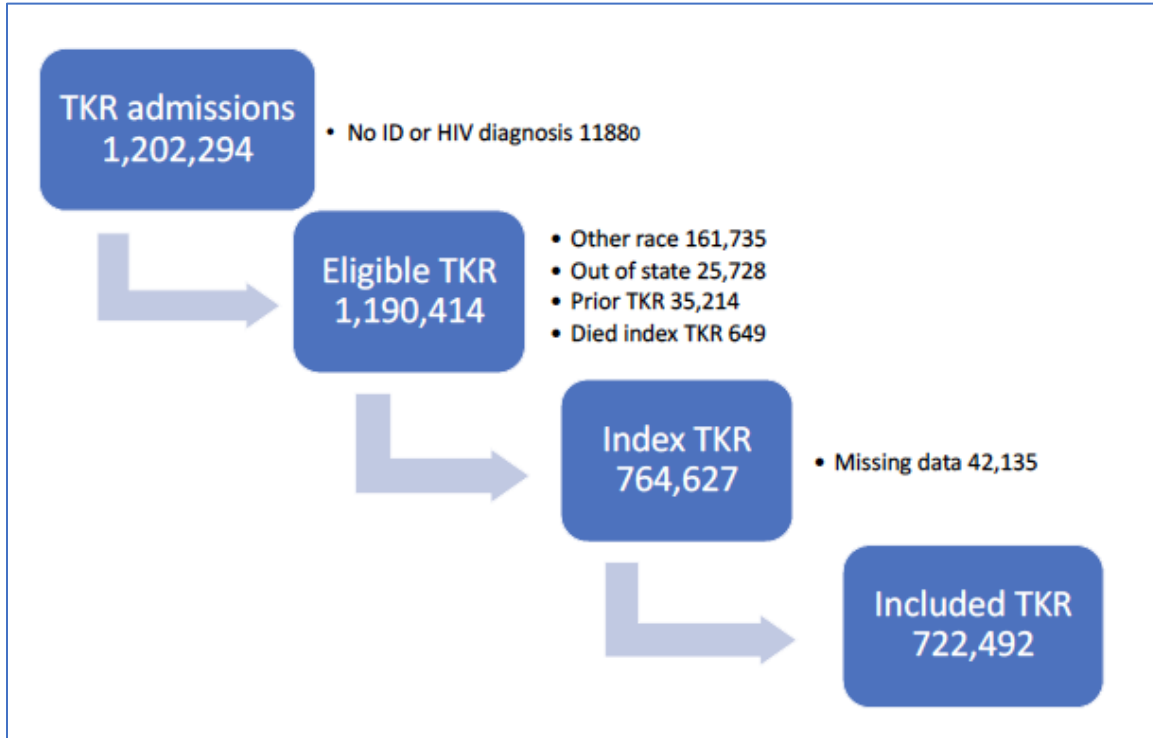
TKR admissions
1,202,294

• No ID or HIV diagnosis 11880

Eligible TKR
1,190,414

• Other race 161,735
• Out of state 25,728
• Prior TKR 35,214
• Died index TKR 649

Index TKR
764,627

• Missing data 42,135

Included TKR
722,492